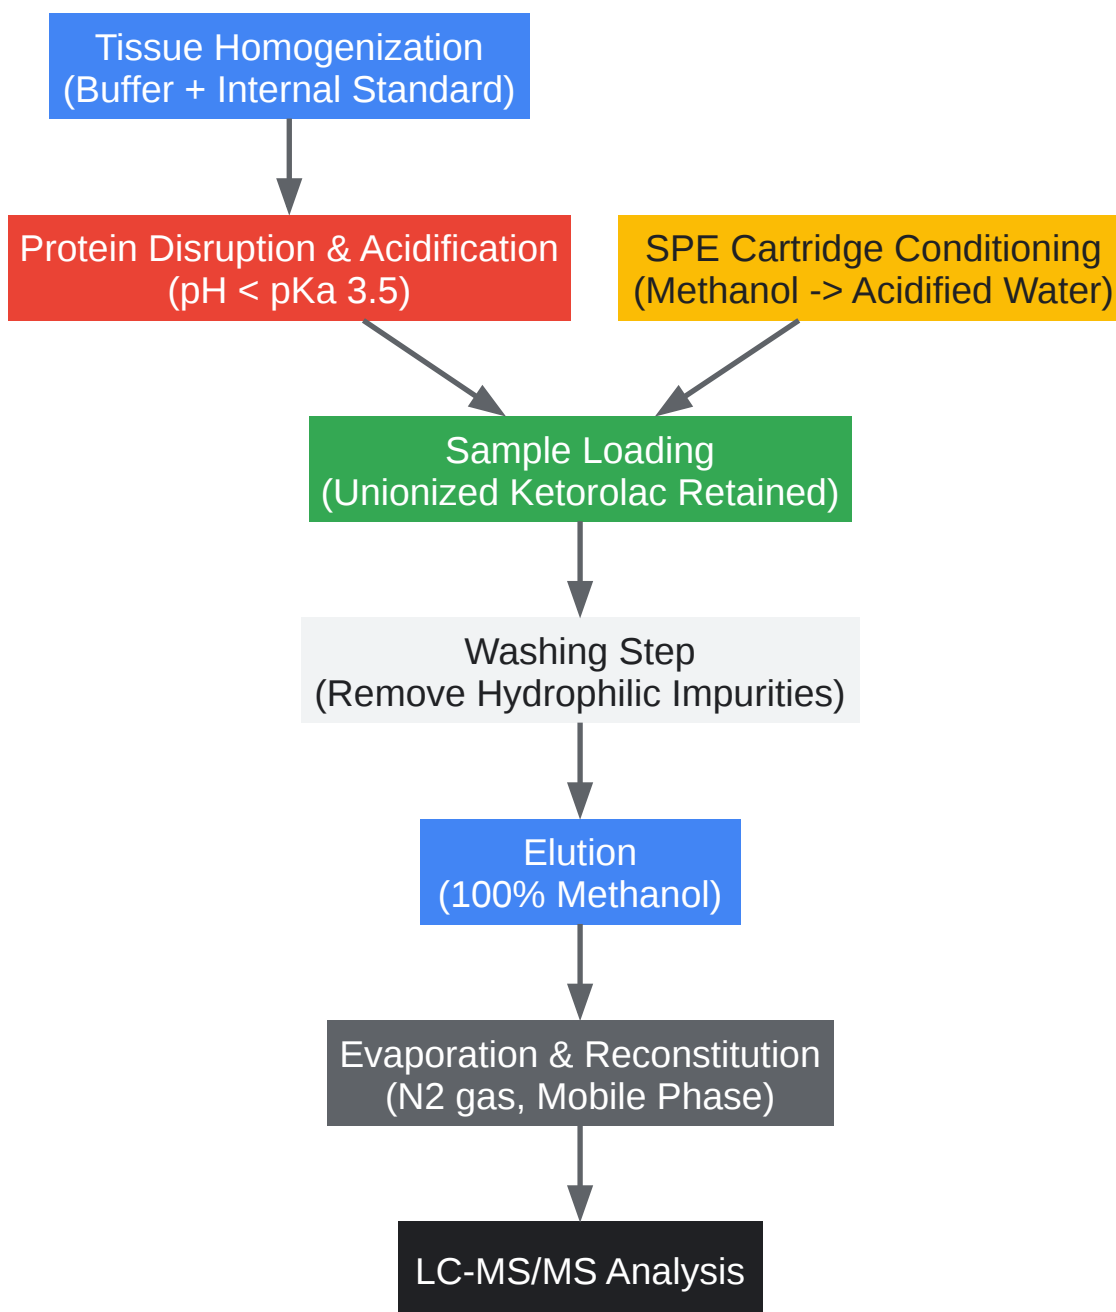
Tissue Homogenization
(Buffer + Internal Standard)

Protein Disruption & Acidification
(pH < pKa 3.5)

SPE Cartridge Conditioning
(Methanol -> Acidified Water)

Sample Loading
(Unionized Ketorolac Retained)

Washing Step
(Remove Hydrophilic Impurities)

Elution
(100% Methanol)

Evaporation & Reconstitution
(N2 gas, Mobile Phase)

LC-MS/MS Analysis